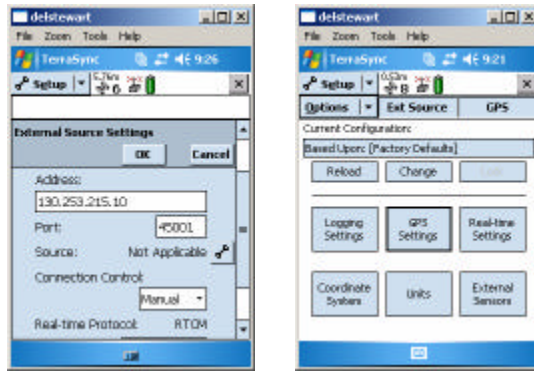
delstewart

File Zoom Tools Help

TerraSync 9:26

Setup 5.7m 6 B

External Source Settings

OK Cancel

Address:

130.253.215.10

Port: 5001

Source: Not Applicable

Connection Control:

Manual

Real-time Protocol: RTCM

delstewart

File Zoom Tools Help

TerraSync 9:21

Setup 0.53m 8 B

Options Ext Source GPS

Current Configuration:

Based Upon: [Factory Defaults]

Reload Change Lock

Logging Settings

GPS Settings

Real-time Settings

Coordinate System

Units

External Sensors